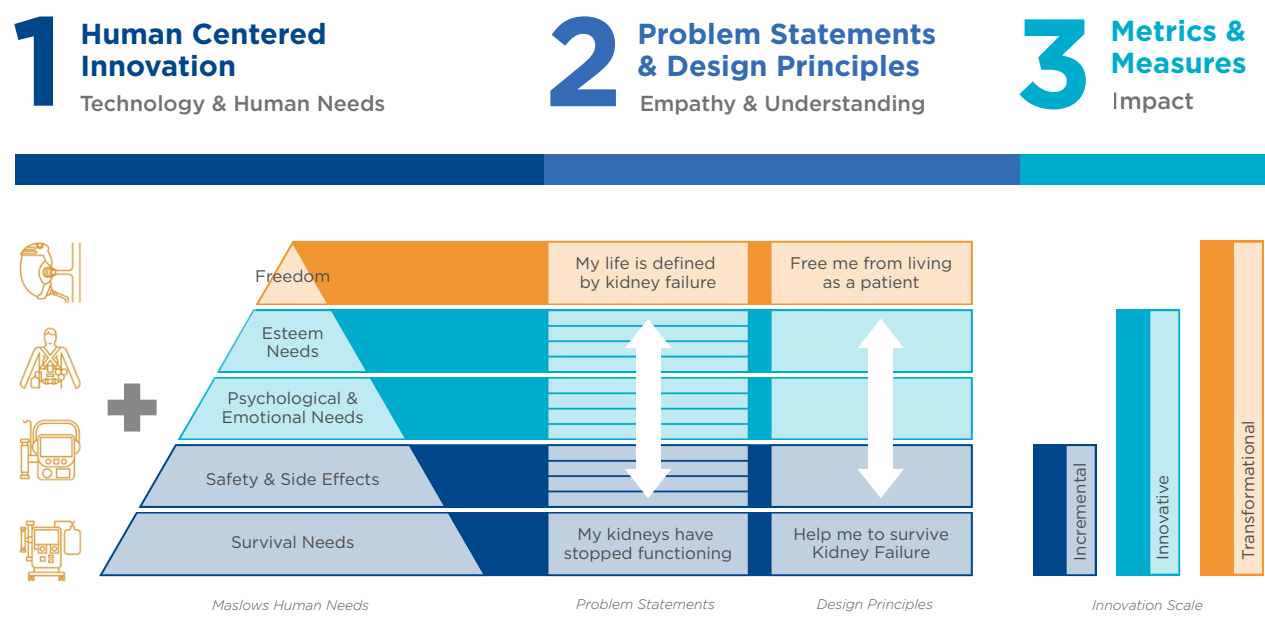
1 Human Centered Innovation
Technology & Human Needs

2 Problem Statements & Design Principles
Empathy & Understanding

3 Metrics & Measures
Impact

Freedom
My life is defined by kidney failure
Free me from living as a patient

Esteem Needs

Psychological & Emotional Needs

Safety & Side Effects

Survival Needs
My kidneys have stopped functioning
Help me to survive Kidney Failure

Incremental
Innovative
Transformational

Maslows Human Needs
Problem Statements
Design Principles
Innovation Scale